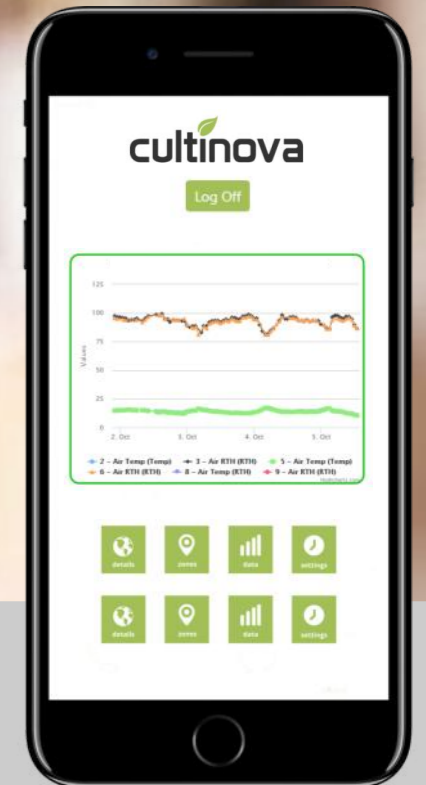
cultinova

Log Off

125
100
75
50
25
0
Values
2. Oct
3. Oct
4. Oct
5. Oct

2 – Air Temp (Temp)
3 – Air RTH (RTH)
5 – Air Temp (Temp)
6 – Air RTH (RTH)
8 – Air Temp (RTH)
9 – Air RTH (RTH)
Highcharts.com

details
zones
data
settings

details
zones
data
settings